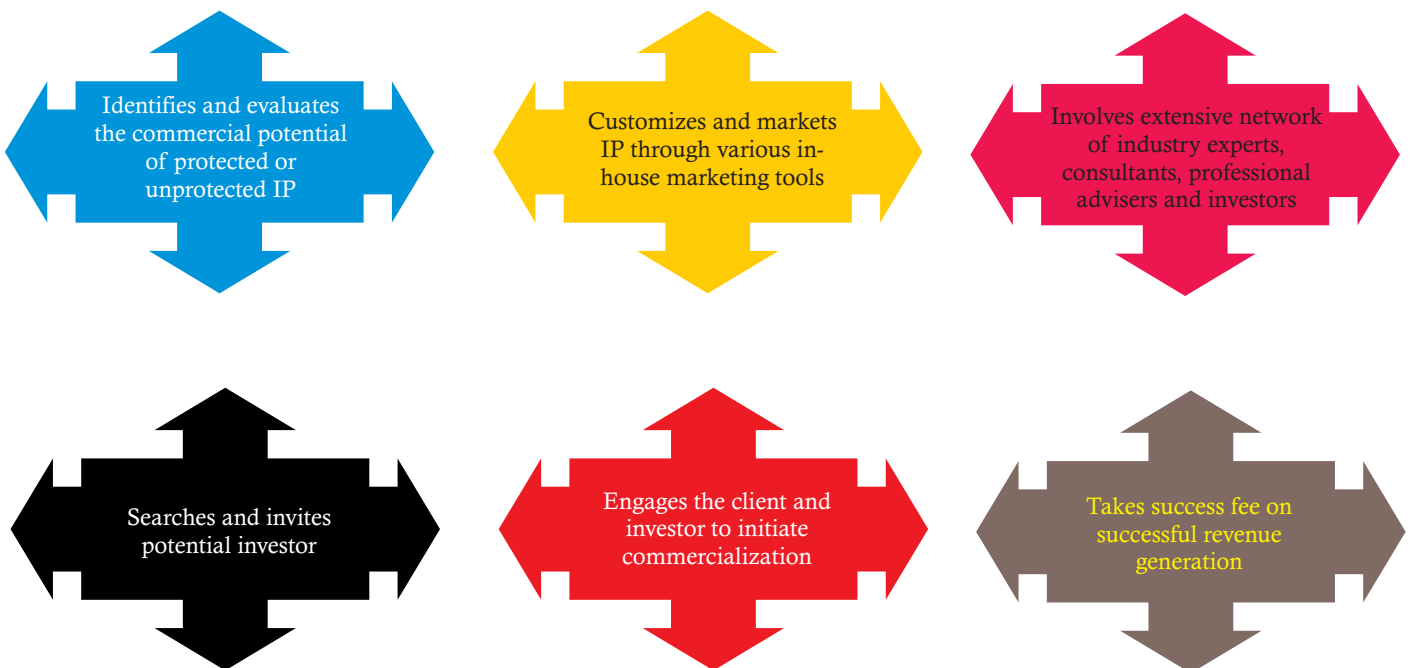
Identifies and evaluates the commercial potential of protected or unprotected IP

Customizes and markets IP through various inhouse marketing tools

Involves extensive network of industry experts, consultants, professional advisers and investors

Searches and invites potential investor

Engages the client and investor to initiate commercialization

Takes success fee on successful revenue generation